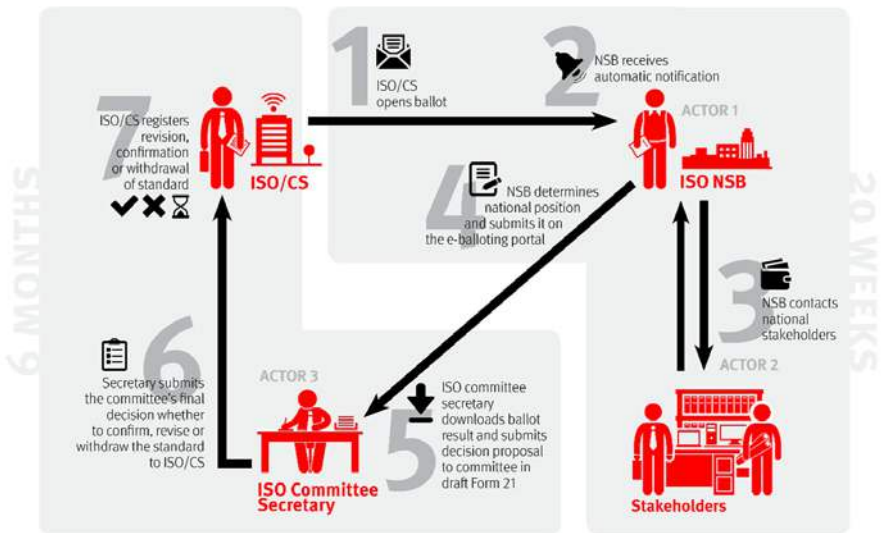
1 ISO/CS opens ballot

2 NSB receives automatic notification

ACTOR 1

ISO NSB

3 NSB contacts national stakeholders

ACTOR 2

Stakeholders

4 NSB determines national position and submits it on the e-balloting portal

5 ISO committee secretary downloads ballot result and submits decision proposal to committee in draft Form 21

ACTOR 3

ISO Committee Secretary

6 Secretary submits the committee's final decision whether to confirm, revise or withdraw the standard to ISO/CS

7 ISO/CS registers revision, confirmation or withdrawal of standard

ISO/CS

6 MONTHS

20 WEEKS